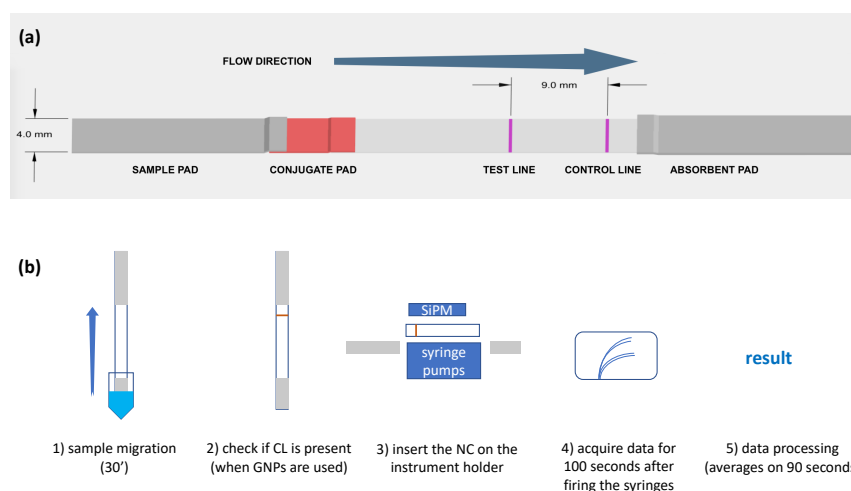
(a)

FLOW DIRECTION

9.0 mm

4.0 mm

SAMPLE PAD

CONJUGATE PAD

TEST LINE

CONTROL LINE

ABSORBENT PAD

(b)

SiPM

syringe pumps

result

1) sample migration (30')

2) check if CL is present (when GNPs are used)

3) insert the NC on the instrument holder

4) acquire data for 100 seconds after firing the syringes

5) data processing (averages on 90 second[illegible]